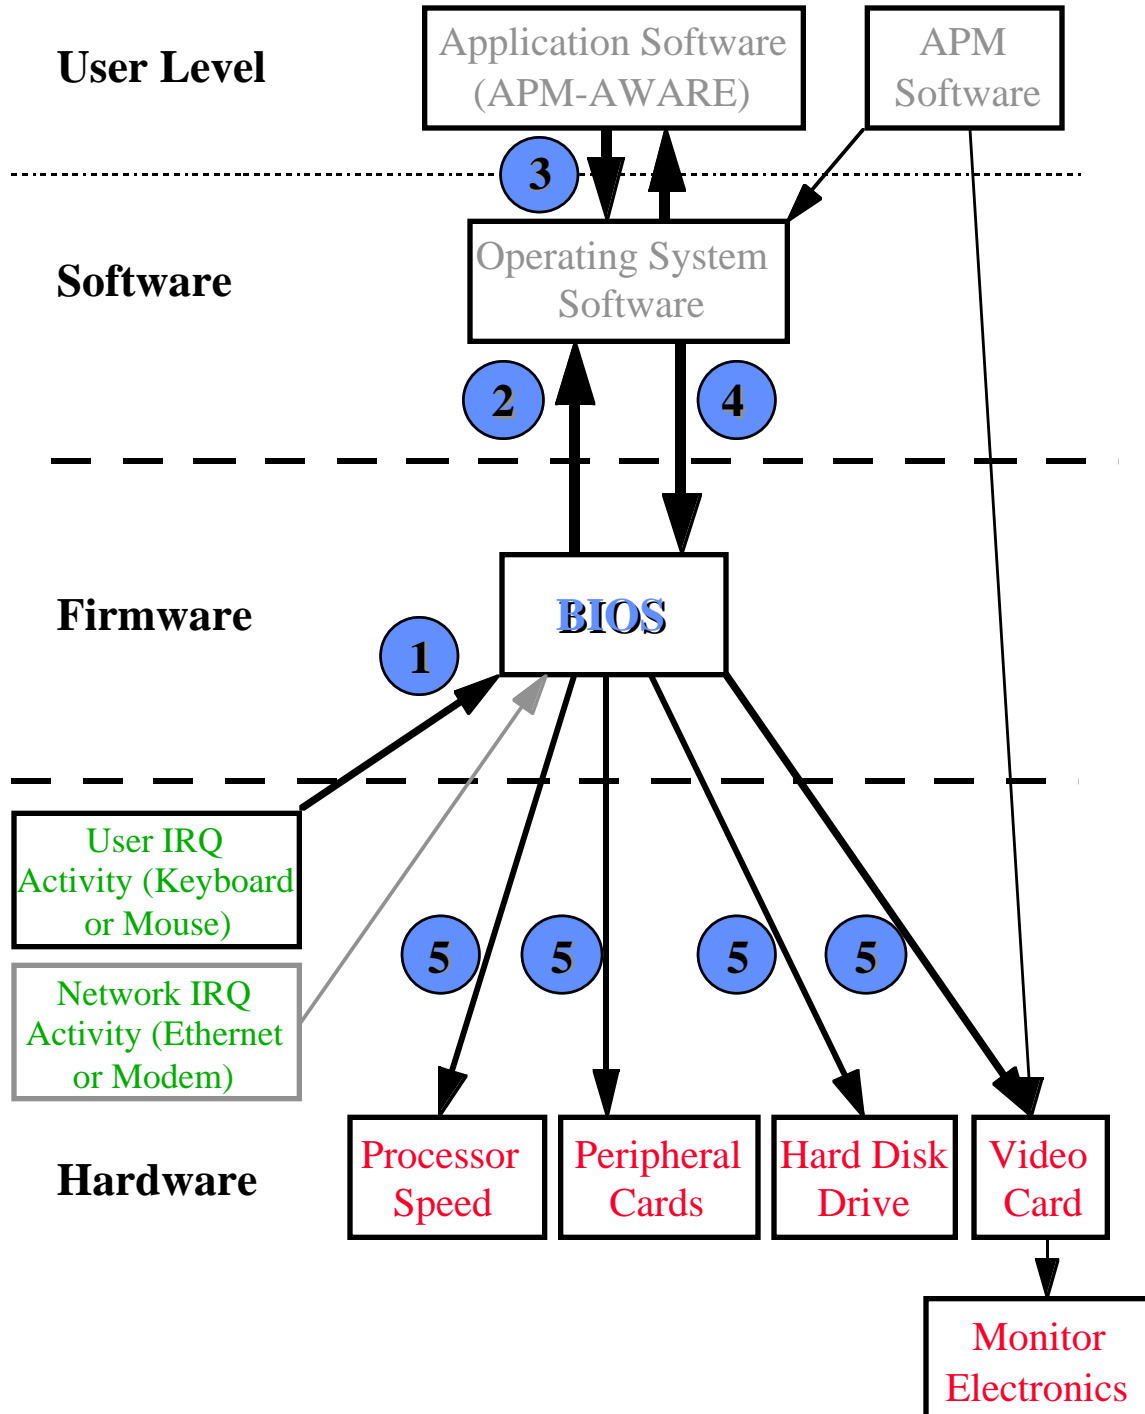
User Level

Application Software (APM-AWARE)

APM Software

3

Software

Operating System Software

2

4

Firmware

BIOS

1

User IRQ Activity (Keyboard or Mouse)

Network IRQ Activity (Ethernet or Modem)

5

5

5

5

Hardware

Processor Speed

Peripheral Cards

Hard Disk Drive

Video Card

Monitor Electronics